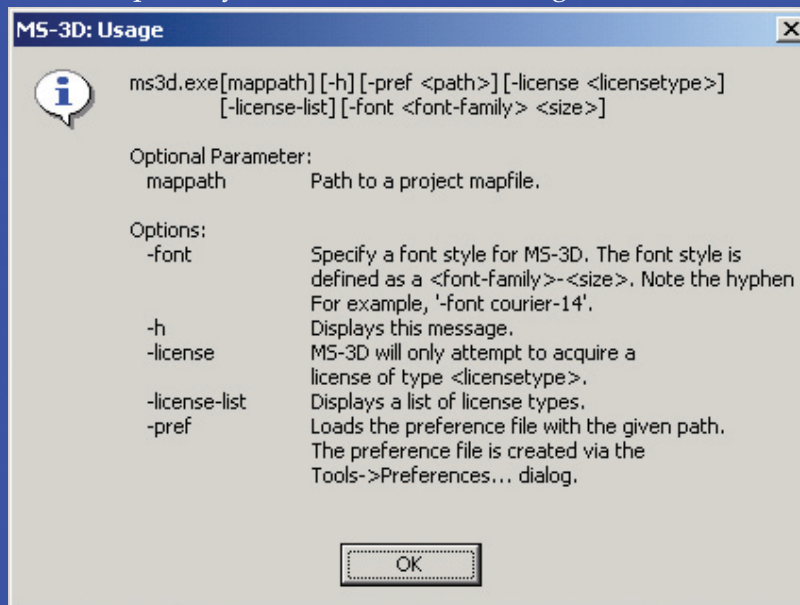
MS-3D: Usage

ms3d.exe[mappath] [-h] [-pref <path>] [-license <licensetype>] [-license-list] [-font <font-family> <size>]

Optional Parameter:
mappath Path to a project mapfile.

Options:
-font Specify a font style for MS-3D. The font style is defined as a <font-family>-<size>. Note the hyphen For example, '-font courier-14'.
-h Displays this message.
-license MS-3D will only attempt to acquire a license of type <licensetype>.
-license-list Displays a list of license types.
-pref Loads the preference file with the given path. The preference file is created via the Tools->Preferences... dialog.

OK